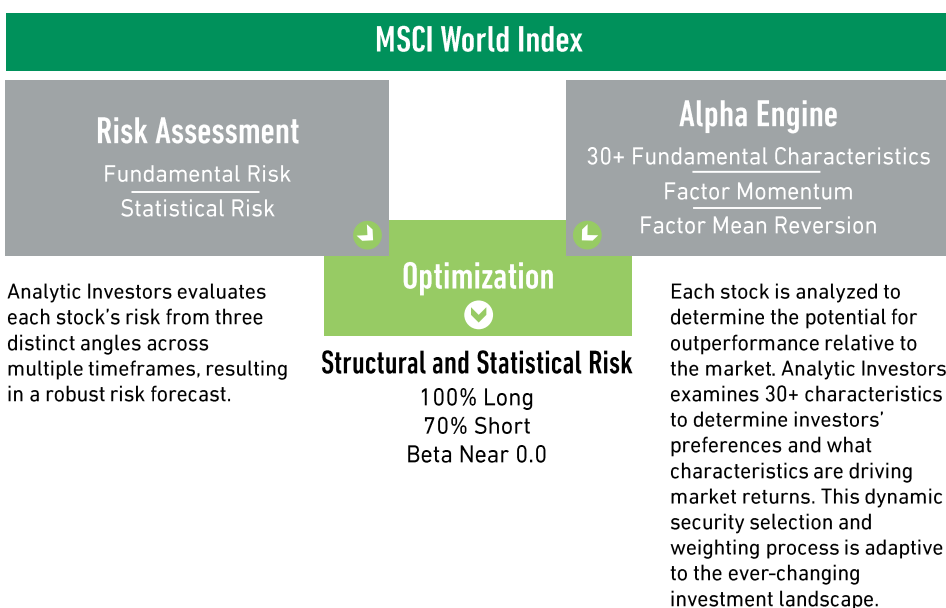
MSCI World Index

Risk Assessment

Fundamental Risk

Statistical Risk

Alpha Engine

30+ Fundamental Characteristics

Factor Momentum

Factor Mean Reversion

Optimization

Analytic Investors evaluates each stock's risk from three distinct angles across multiple timeframes, resulting in a robust risk forecast.

Structural and Statistical Risk

100% Long

70% Short

Beta Near 0.0

Each stock is analyzed to determine the potential for outperformance relative to the market. Analytic Investors examines 30+ characteristics to determine investors' preferences and what characteristics are driving market returns. This dynamic security selection and weighting process is adaptive to the ever-changing investment landscape.